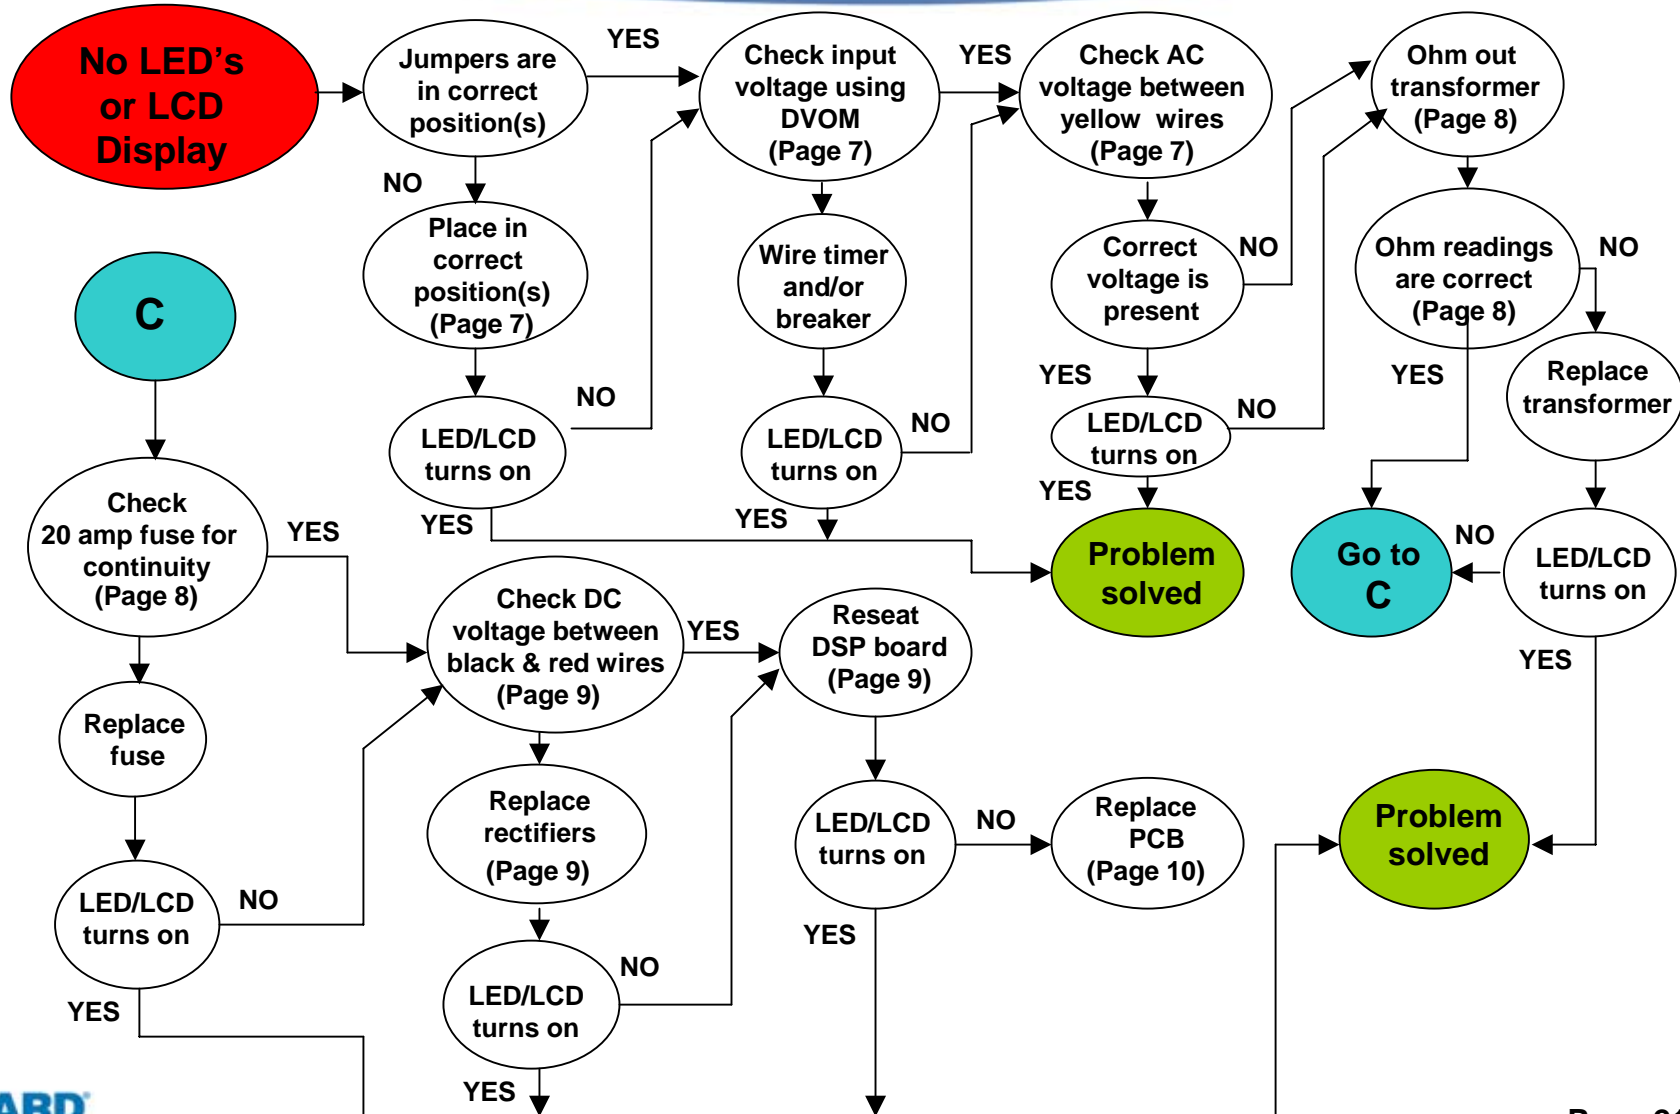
No LED's or LCD Display

Jumpers are in correct position(s)

YES

Check input voltage using DVOM (Page 7)

YES

Check AC voltage between yellow wires (Page 7)

Ohm out transformer (Page 8)

NO

Place in correct position(s) (Page 7)

Wire timer and/or breaker

Correct voltage is present

NO

Ohm readings are correct (Page 8)

NO

C

NO

LED/LCD turns on

LED/LCD turns on

NO

YES

LED/LCD turns on

NO

YES

Replace transformer

YES

YES

YES

Check 20 amp fuse for continuity (Page 8)

YES

Problem solved

Go to C

NO

LED/LCD turns on

Check DC voltage between black & red wires (Page 9)

YES

Reseat DSP board (Page 9)

YES

Replace fuse

Replace rectifiers (Page 9)

LED/LCD turns on

NO

Replace PCB (Page 10)

Problem solved

LED/LCD turns on

NO

YES

NO

LED/LCD turns on

YES

YES

ARD

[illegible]